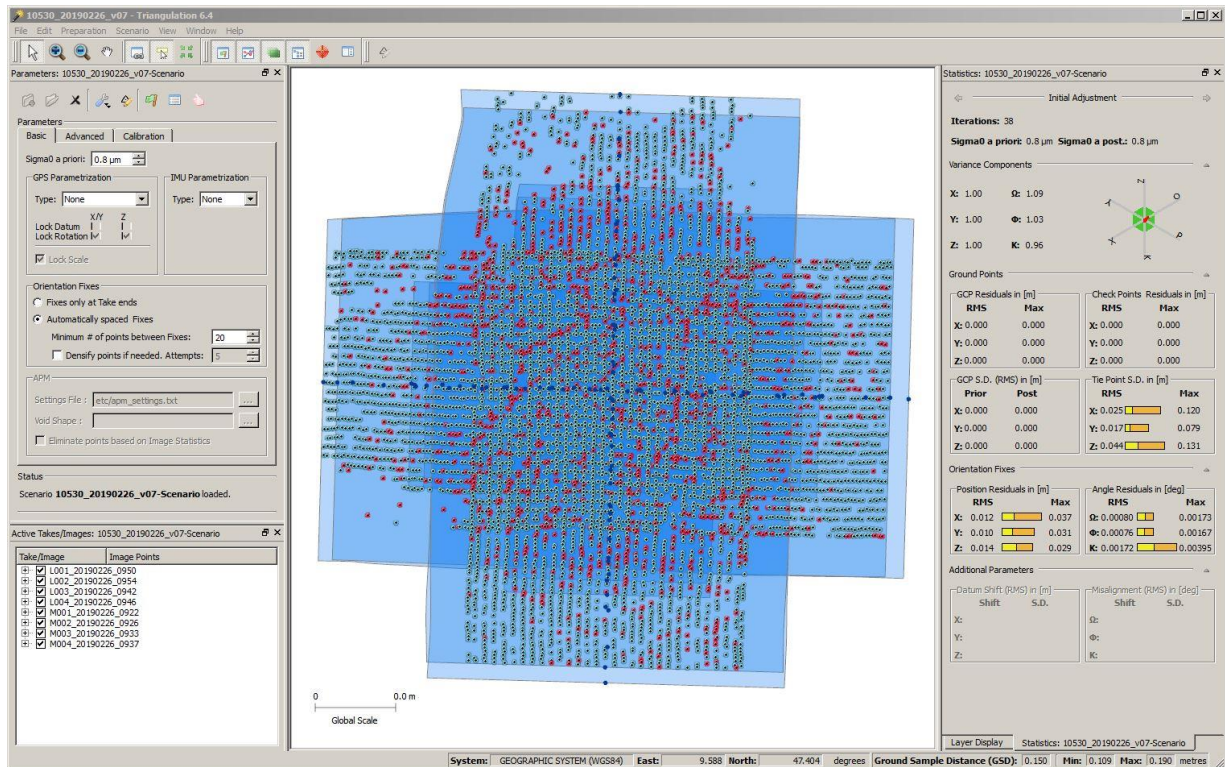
10530_20190226_v07 - Triangulation 6.4
File Edit Preparation Scenario View Window Help

Parameters: 10530_20190226_v07-Scenario

Parameters
Basic | Advanced | Calibration
Sigma0 a priori: 0.8 µm
GPS Parametrization
Type: None
X/Y Z
Lock Datum
Lock Rotation
Lock Scale
IMU Parametrization
Type: None

Orientation Fixes
Fixes only at Take ends
Automatically spaced Fixes
Minimum # of points between Fixes: 20
Densify points if needed. Attempts: 5

APM
Settings File : etc/apm_settings.txt
Void Shape :
Eliminate points based on Image Statistics

Status
Scenario 10530_20190226_v07-Scenario loaded.

Active Takes/Images: 10530_20190226_v07-Scenario
| Take/Image | Image Points |
|---|---|
| L001_20190226_0950 | |
| L002_20190226_0954 | |
| L003_20190226_0942 | |
| L004_20190226_0946 | |
| M001_20190226_0922 | |
| M002_20190226_0926 | |
| M003_20190226_0933 | |
| M004_20190226_0937 | |

0 0.0 m
Global Scale

Statistics: 10530_20190226_v07-Scenario
Initial Adjustment
Iterations: 38
Sigma0 a priori: 0.8 µm Sigma0 a post.: 0.8 µm

Variance Components
X: 1.00 Ω: 1.09
Y: 1.00 Φ: 1.03
Z: 1.00 K: 0.96

Ground Points
GCP Residuals in [m]
| | RMS | Max |
|---|---|---|
| X: | 0.000 | 0.000 |
| Y: | 0.000 | 0.000 |
| Z: | 0.000 | 0.000 |

Check Points Residuals in [m]
| | RMS | Max |
|---|---|---|
| X: | 0.000 | 0.000 |
| Y: | 0.000 | 0.000 |
| Z: | 0.000 | 0.000 |

GCP S.D. (RMS) in [m]
| | Prior | Post |
|---|---|---|
| X: | 0.000 | 0.000 |
| Y: | 0.000 | 0.000 |
| Z: | 0.000 | 0.000 |

Tie Point S.D. in [m]
| | RMS | Max |
|---|---|---|
| X: | 0.025 | 0.120 |
| Y: | 0.017 | 0.079 |
| Z: | 0.044 | 0.131 |

Orientation Fixes
Position Residuals in [m]
| | RMS | Max |
|---|---|---|
| X: | 0.012 | 0.037 |
| Y: | 0.010 | 0.031 |
| Z: | 0.014 | 0.029 |

Angle Residuals in [deg]
| | RMS | Max |
|---|---|---|
| Ω: | 0.00080 | 0.00173 |
| Φ: | 0.00076 | 0.00167 |
| K: | 0.00172 | 0.00395 |

Additional Parameters
Datum Shift (RMS) in [m]
Shift S.D.
X:
Y:
Z:
Misalignment (RMS) in [deg]
Shift S.D.
Ω:
Φ:
K:

Layer Display | Statistics: 10530_20190226_v07-Scenario

System: GEOGRAPHIC SYSTEM (WGS84) East: 9.588 North: 47.404 degrees Ground Sample Distance (GSD): 0.150 Min: 0.109 Max: 0.190 metres